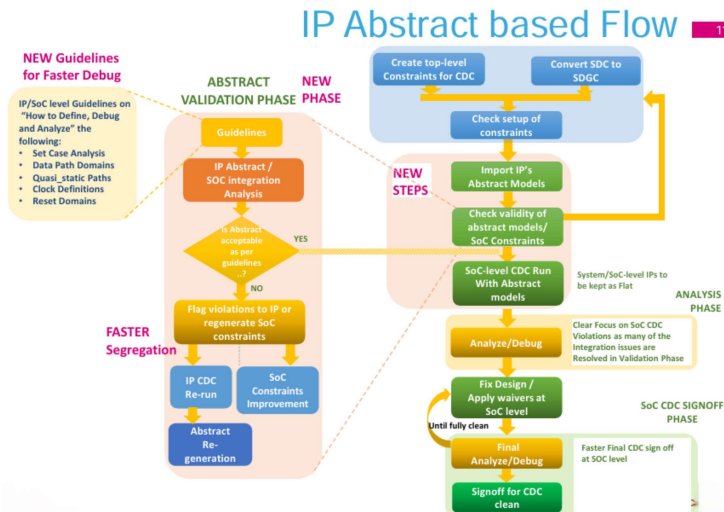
IP Abstract based Flow

1

NEW Guidelines for Faster Debug

IP/SoC level Guidelines on "How to Define, Debug and Analyze" the following:
- Set Case Analysis
- Data Path Domains
- Quasi_static Paths
- Clock Definitions
- Reset Domains

ABSTRACT VALIDATION PHASE

NEW PHASE

Guidelines

IP Abstract / SOC integration Analysis

Is Abstract acceptable as per guidelines ..?

YES

NO

Flag violations to IP or regenerate SoC constraints

FASTER Segregation

IP CDC Re-run

SoC Constraints Improvement

Abstract Re-generation

Create top-level Constraints for CDC

Convert SDC to SDGC

Check setup of constraints

NEW STEPS

Import IP's Abstract Models

Check validity of abstract models/ SoC Constraints

SoC-level CDC Run With Abstract models

System/SoC-level IPs to be kept as Flat

ANALYSIS PHASE

Analyze/Debug

Clear Focus on SoC CDC Violations as many of the Integration issues are Resolved in Validation Phase

Fix Design / Apply waivers at SoC level

Until fully clean

SoC CDC SIGNOFF PHASE

Final Analyze/Debug

Faster Final CDC sign off at SOC level

Signoff for CDC clean